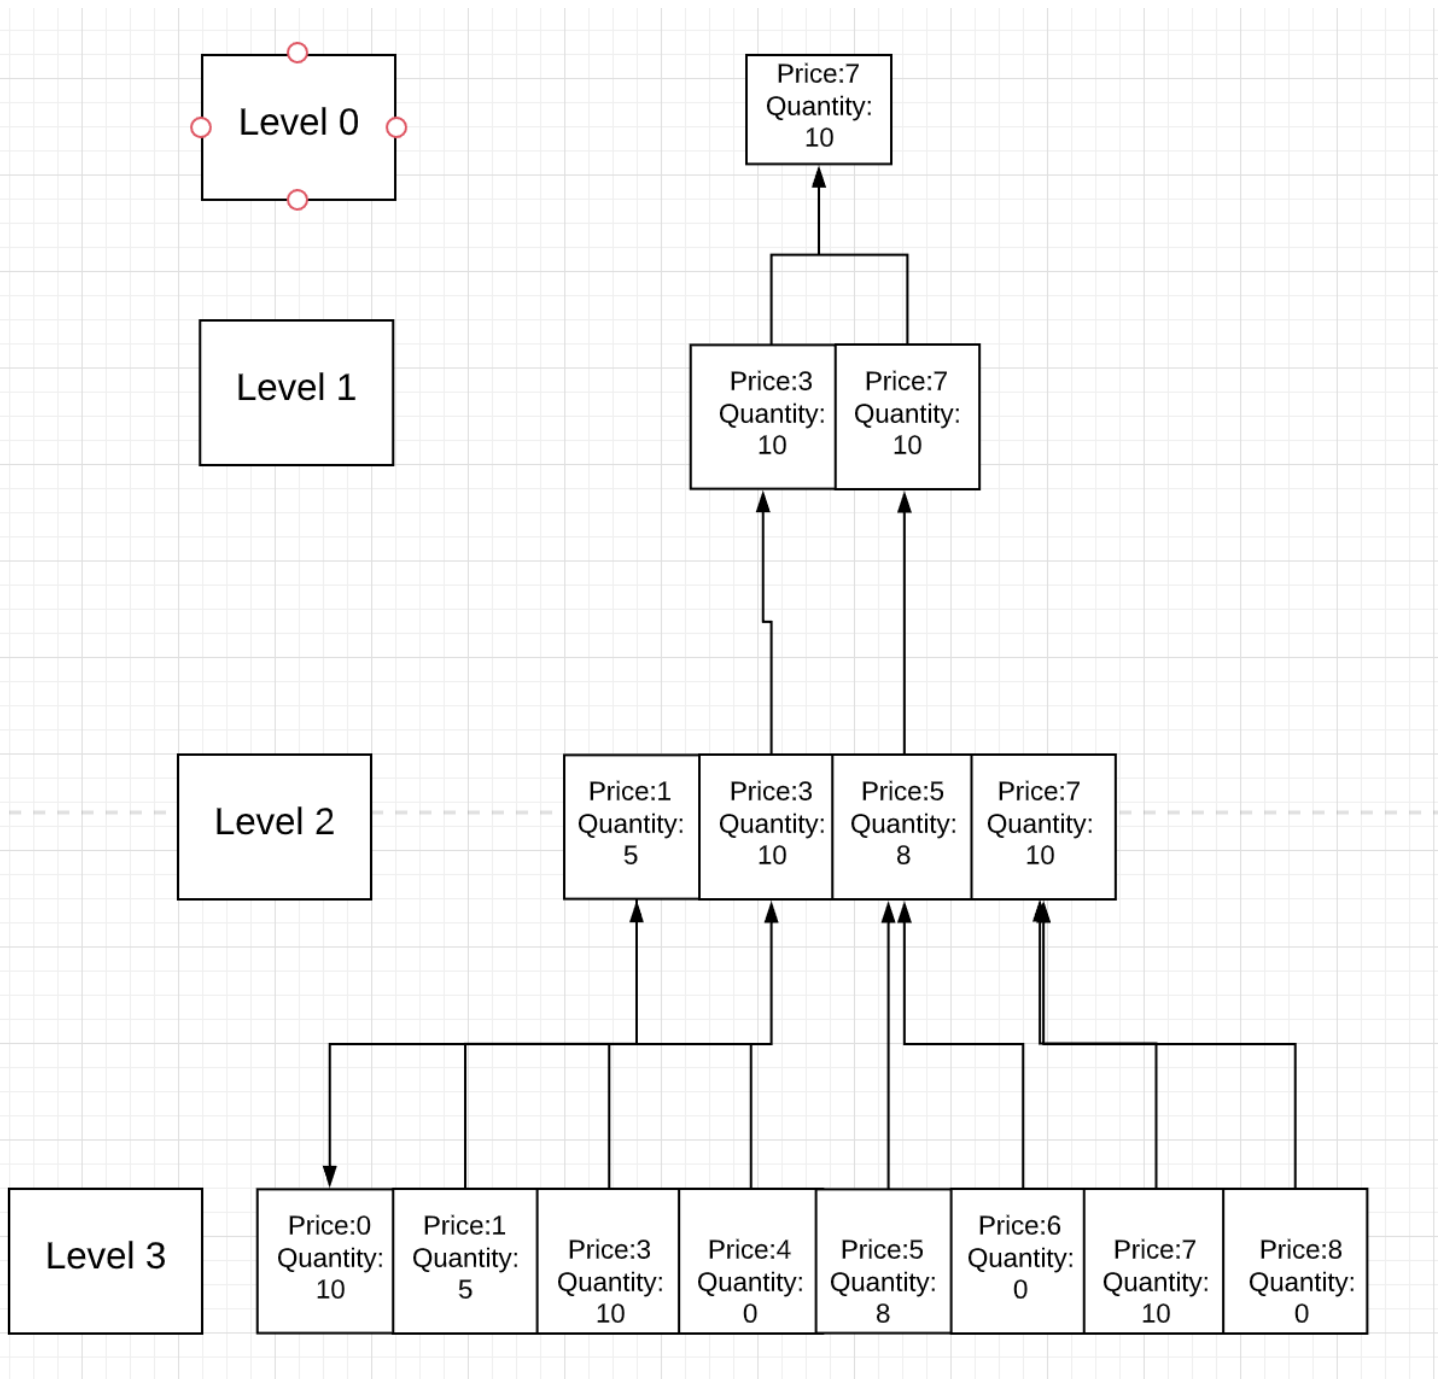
Level 0

Price:7
Quantity:
10

Level 1

Price:3
Quantity:
10

Price:7
Quantity:
10

Level 2

Price:1
Quantity:
5

Price:3
Quantity:
10

Price:5
Quantity:
8

Price:7
Quantity:
10

Level 3

Price:0
Quantity:
10

Price:1
Quantity:
5

Price:3
Quantity:
10

Price:4
Quantity:
0

Price:5
Quantity:
8

Price:6
Quantity:
0

Price:7
Quantity:
10

Price:8
Quantity:
0